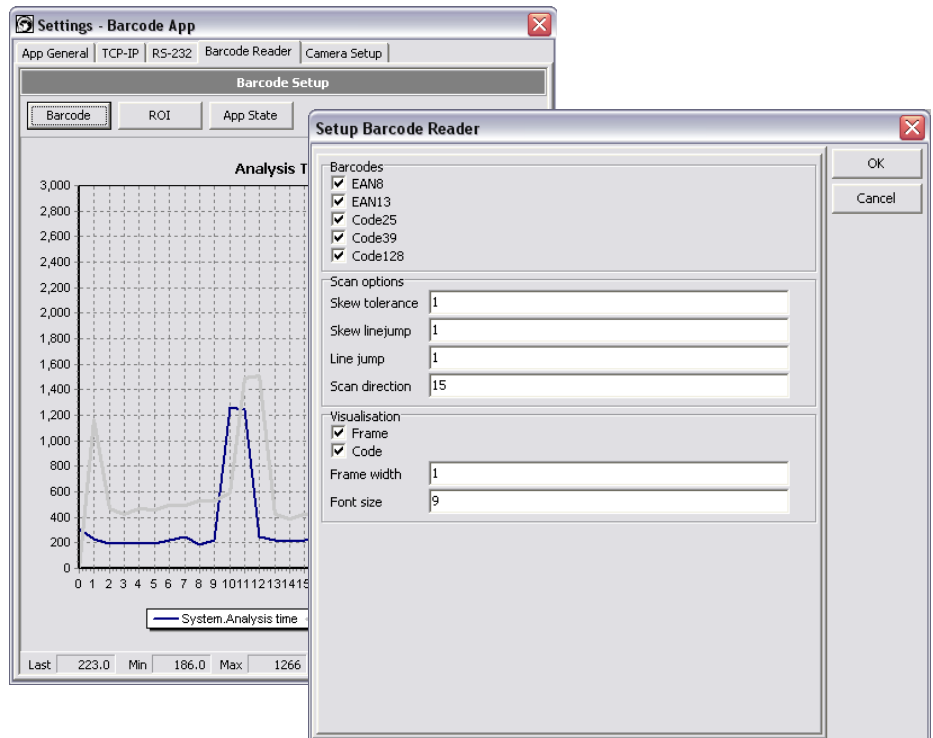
Settings - Barcode App

App General | TCP-IP | RS-232 | Barcode Reader | Camera Setup

Barcode Setup

Barcode | ROI | App State

Analysis T

3,000
2,800
2,600
2,400
2,200
2,000
1,800
1,600
1,400
1,200
1,000
800
600
400
200
0

0 1 2 3 4 5 6 7 8 9 10 11 12 13 14 15

System.Analysis time

Last 223.0 Min 186.0 Max 1266

Setup Barcode Reader

Barcodes
☑ EAN8
☑ EAN13
☑ Code25
☑ Code39
☑ Code128

Scan options
Skew tolerance 1
Skew linejump 1
Line jump 1
Scan direction 15

Visualisation
☑ Frame
☑ Code
Frame width 1
Font size 9

OK
Cancel